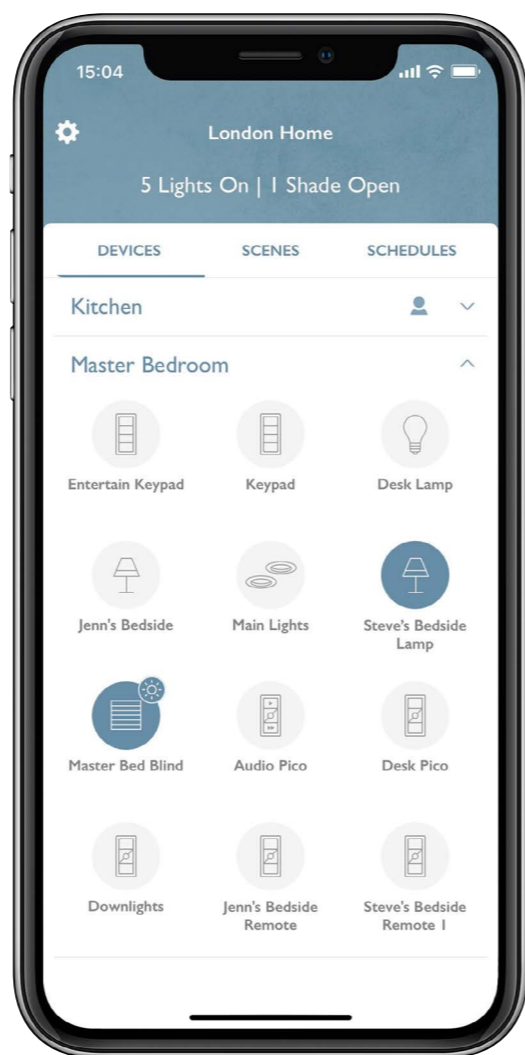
15:04

London Home

5 Lights On | 1 Shade Open

DEVICES SCENES SCHEDULES

Kitchen

Master Bedroom

Entertain Keypad

Keypad

Desk Lamp

Jenn's Bedside

Main Lights

Steve's Bedside Lamp

Master Bed Blind

Audio Pico

Desk Pico

Downlights

Jenn's Bedside Remote

Steve's Bedside Remote 1